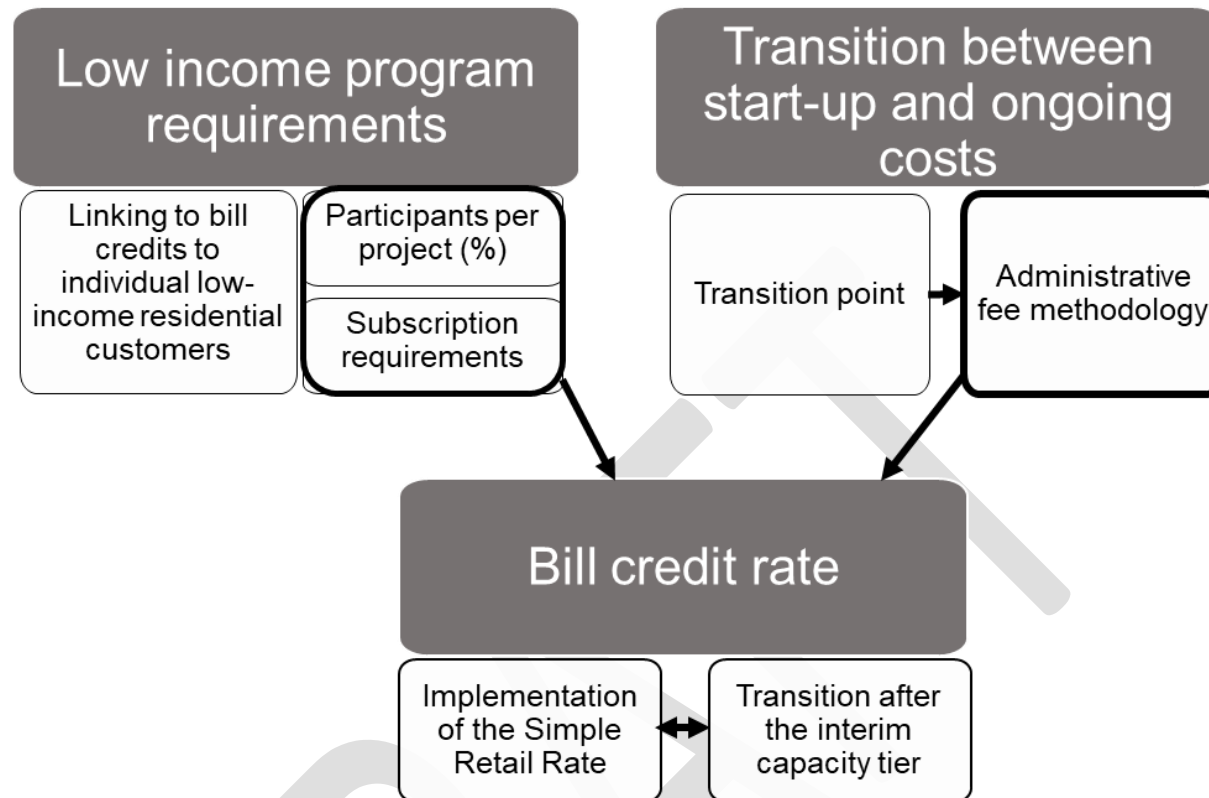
Low income program requirements

Linking to bill credits to individual low-income residential customers

Participants per project (%)

Subscription requirements

Transition between start-up and ongoing costs

Transition point

Administrative fee methodology

Bill credit rate

Implementation of the Simple Retail Rate

Transition after the interim capacity tier